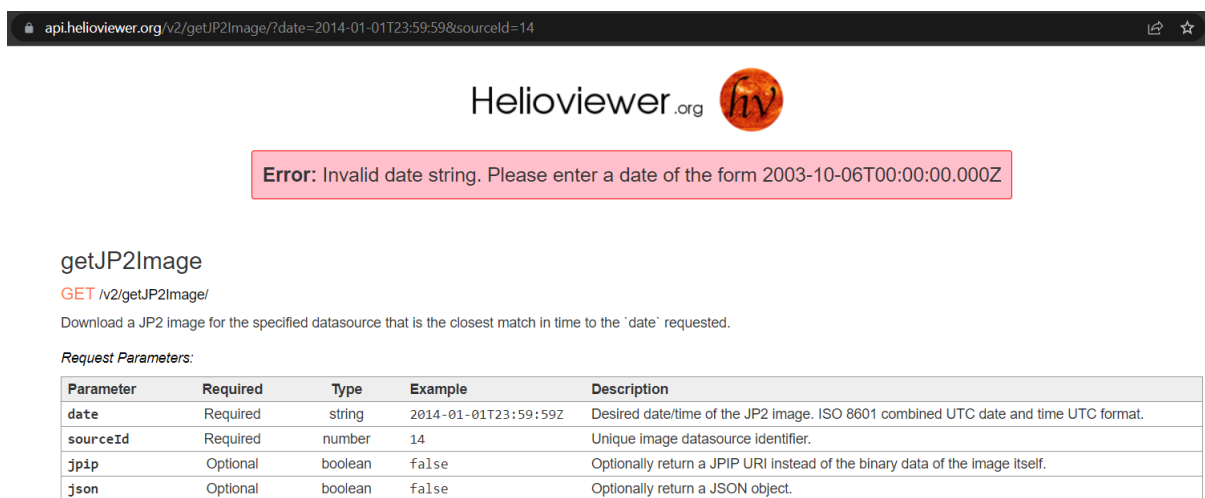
api.helioviewer.org/v2/getJP2Image/?date=2014-01-01T23:59:59&sourceId=14

Helioviewer.org hv

**Error:** Invalid date string. Please enter a date of the form 2003-10-06T00:00:00.000Z

getJP2Image

GET /v2/getJP2Image/

Download a JP2 image for the specified datasource that is the closest match in time to the `date` requested.

Request Parameters:

| Parameter | Required | Type | Example | Description |
|---|---|---|---|---|
| date | Required | string | 2014-01-01T23:59:59Z | Desired date/time of the JP2 image. ISO 8601 combined UTC date and time UTC format. |
| sourceId | Required | number | 14 | Unique image datasource identifier. |
| jpip | Optional | boolean | false | Optionally return a JPIP URI instead of the binary data of the image itself. |
| json | Optional | boolean | false | Optionally return a JSON object. |